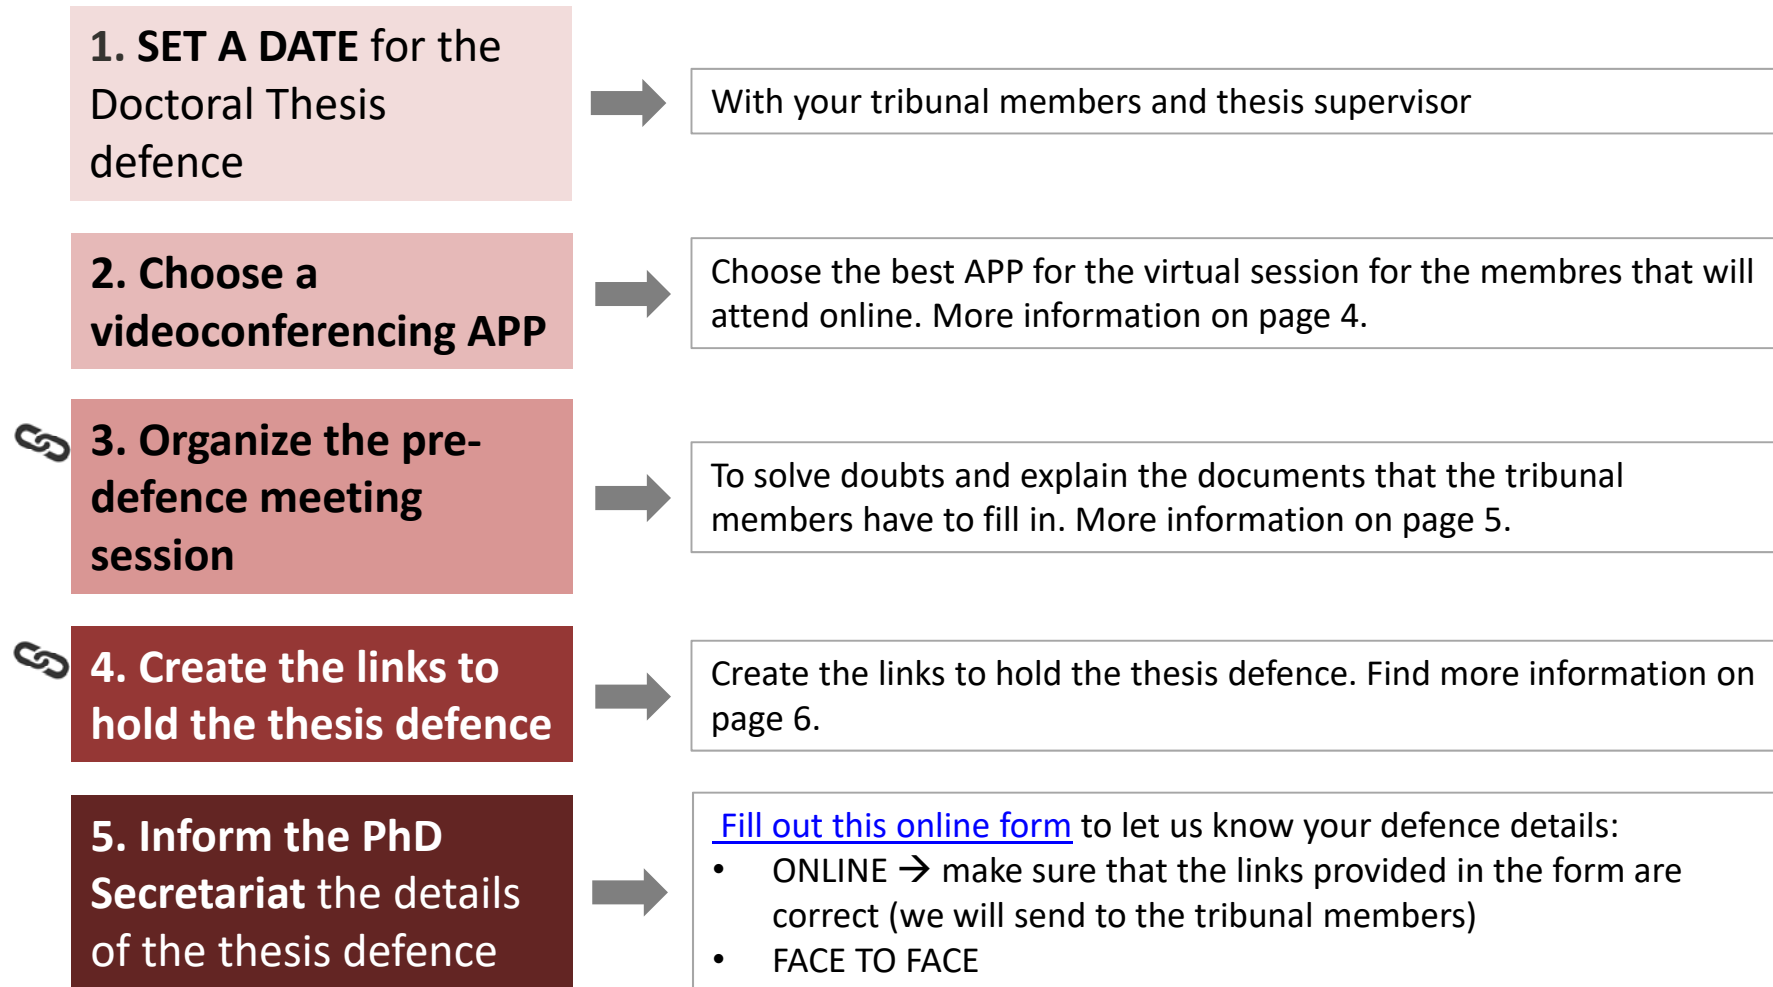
1. SET A DATE for the Doctoral Thesis defence

With your tribunal members and thesis supervisor

2. Choose a videoconferencing APP

Choose the best APP for the virtual session for the membres that will attend online. More information on page 4.

3. Organize the pre-defence meeting session

To solve doubts and explain the documents that the tribunal members have to fill in. More information on page 5.

4. Create the links to hold the thesis defence

Create the links to hold the thesis defence. Find more information on page 6.

5. Inform the PhD Secretariat the details of the thesis defence

Fill out this online form to let us know your defence details:
- ONLINE → make sure that the links provided in the form are correct (we will send to the tribunal members)
- FACE TO FACE